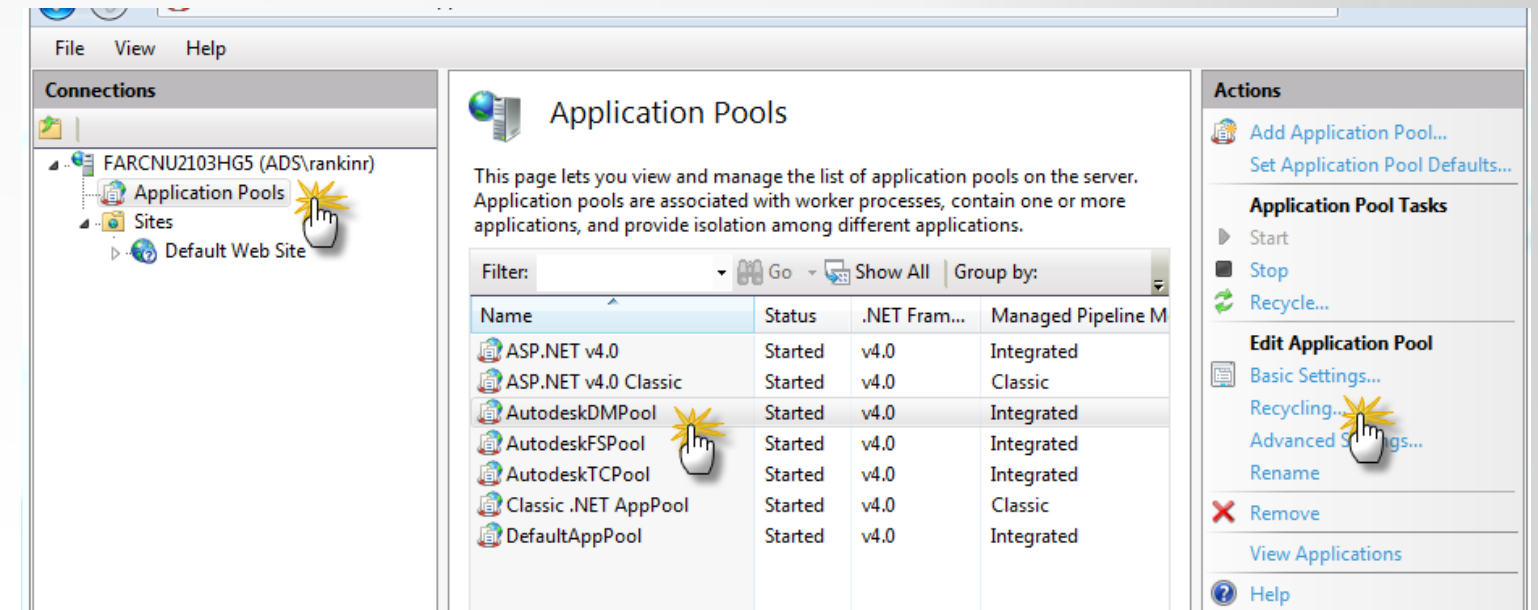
File View Help

Connections

FARCNU2103HG5 (ADS\rankinr)
Application Pools
Sites
Default Web Site

Application Pools

This page lets you view and manage the list of application pools on the server. Application pools are associated with worker processes, contain one or more applications, and provide isolation among different applications.

Filter: Go Show All Group by:

| Name | Status | .NET Fram... | Managed Pipeline M |
|---|---|---|---|
| ASP.NET v4.0 | Started | v4.0 | Integrated |
| ASP.NET v4.0 Classic | Started | v4.0 | Classic |
| AutodeskDMPool | Started | v4.0 | Integrated |
| AutodeskFSPool | Started | v4.0 | Integrated |
| AutodeskTCPool | Started | v4.0 | Integrated |
| Classic .NET AppPool | Started | v4.0 | Classic |
| DefaultAppPool | Started | v4.0 | Integrated |

Actions

Add Application Pool...
Set Application Pool Defaults...

Application Pool Tasks
Start
Stop
Recycle...

Edit Application Pool
Basic Settings...
Recycling...
Advanced S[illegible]gs...
Rename

Remove

View Applications

Help